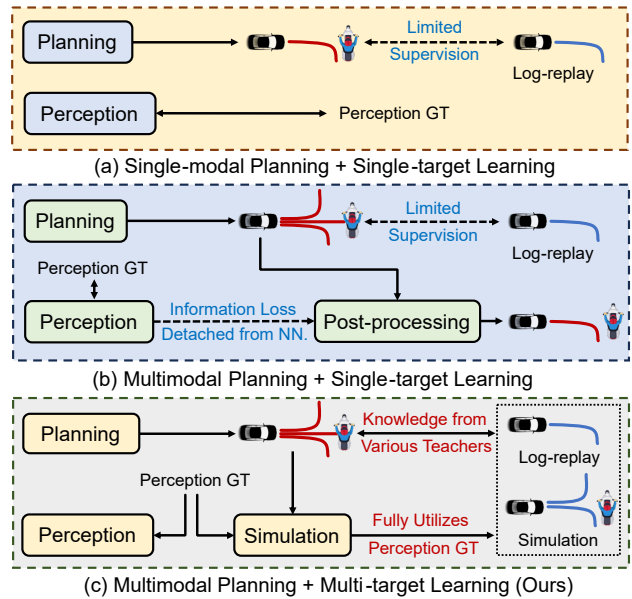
Planning

Limited
Supervision

Log-replay

Perception

Perception GT

(a) Single-modal Planning + Single-target Learning

Planning

Limited
Supervision

Log-replay

Perception GT

Perception

Information Loss
Detached from NN.

Post-processing

(b) Multimodal Planning + Single-target Learning

Planning

Knowledge from
Various Teachers

Log-replay

Perception GT

Perception

Simulation

Fully Utilizes
Perception GT

Simulation

(c) Multimodal Planning + Multi-target Learning (Ours)